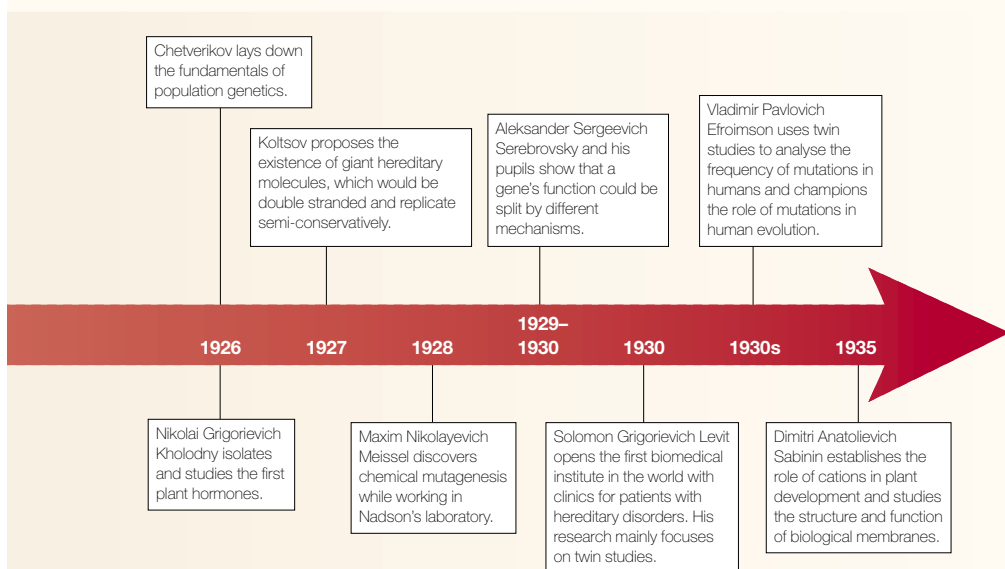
Chetverikov lays down the fundamentals of population genetics.

Koltsov proposes the existence of giant hereditary molecules, which would be double stranded and replicate semi-conservatively.

Aleksander Sergeevich Serebrovsky and his pupils show that a gene's function could be split by different mechanisms.

Vladimir Pavlovich Efroimson uses twin studies to analyse the frequency of mutations in humans and champions the role of mutations in human evolution.

1926

1927

1928

1929–1930

1930

1930s

1935

Nikolai Grigorievich Kholodny isolates and studies the first plant hormones.

Maxim Nikolayevich Meissel discovers chemical mutagenesis while working in Nadson's laboratory.

Solomon Grigorievich Levit opens the first biomedical institute in the world with clinics for patients with hereditary disorders. His research mainly focuses on twin studies.

Dimitri Anatolievich Sabinin establishes the role of cations in plant development and studies the structure and function of biological membranes.